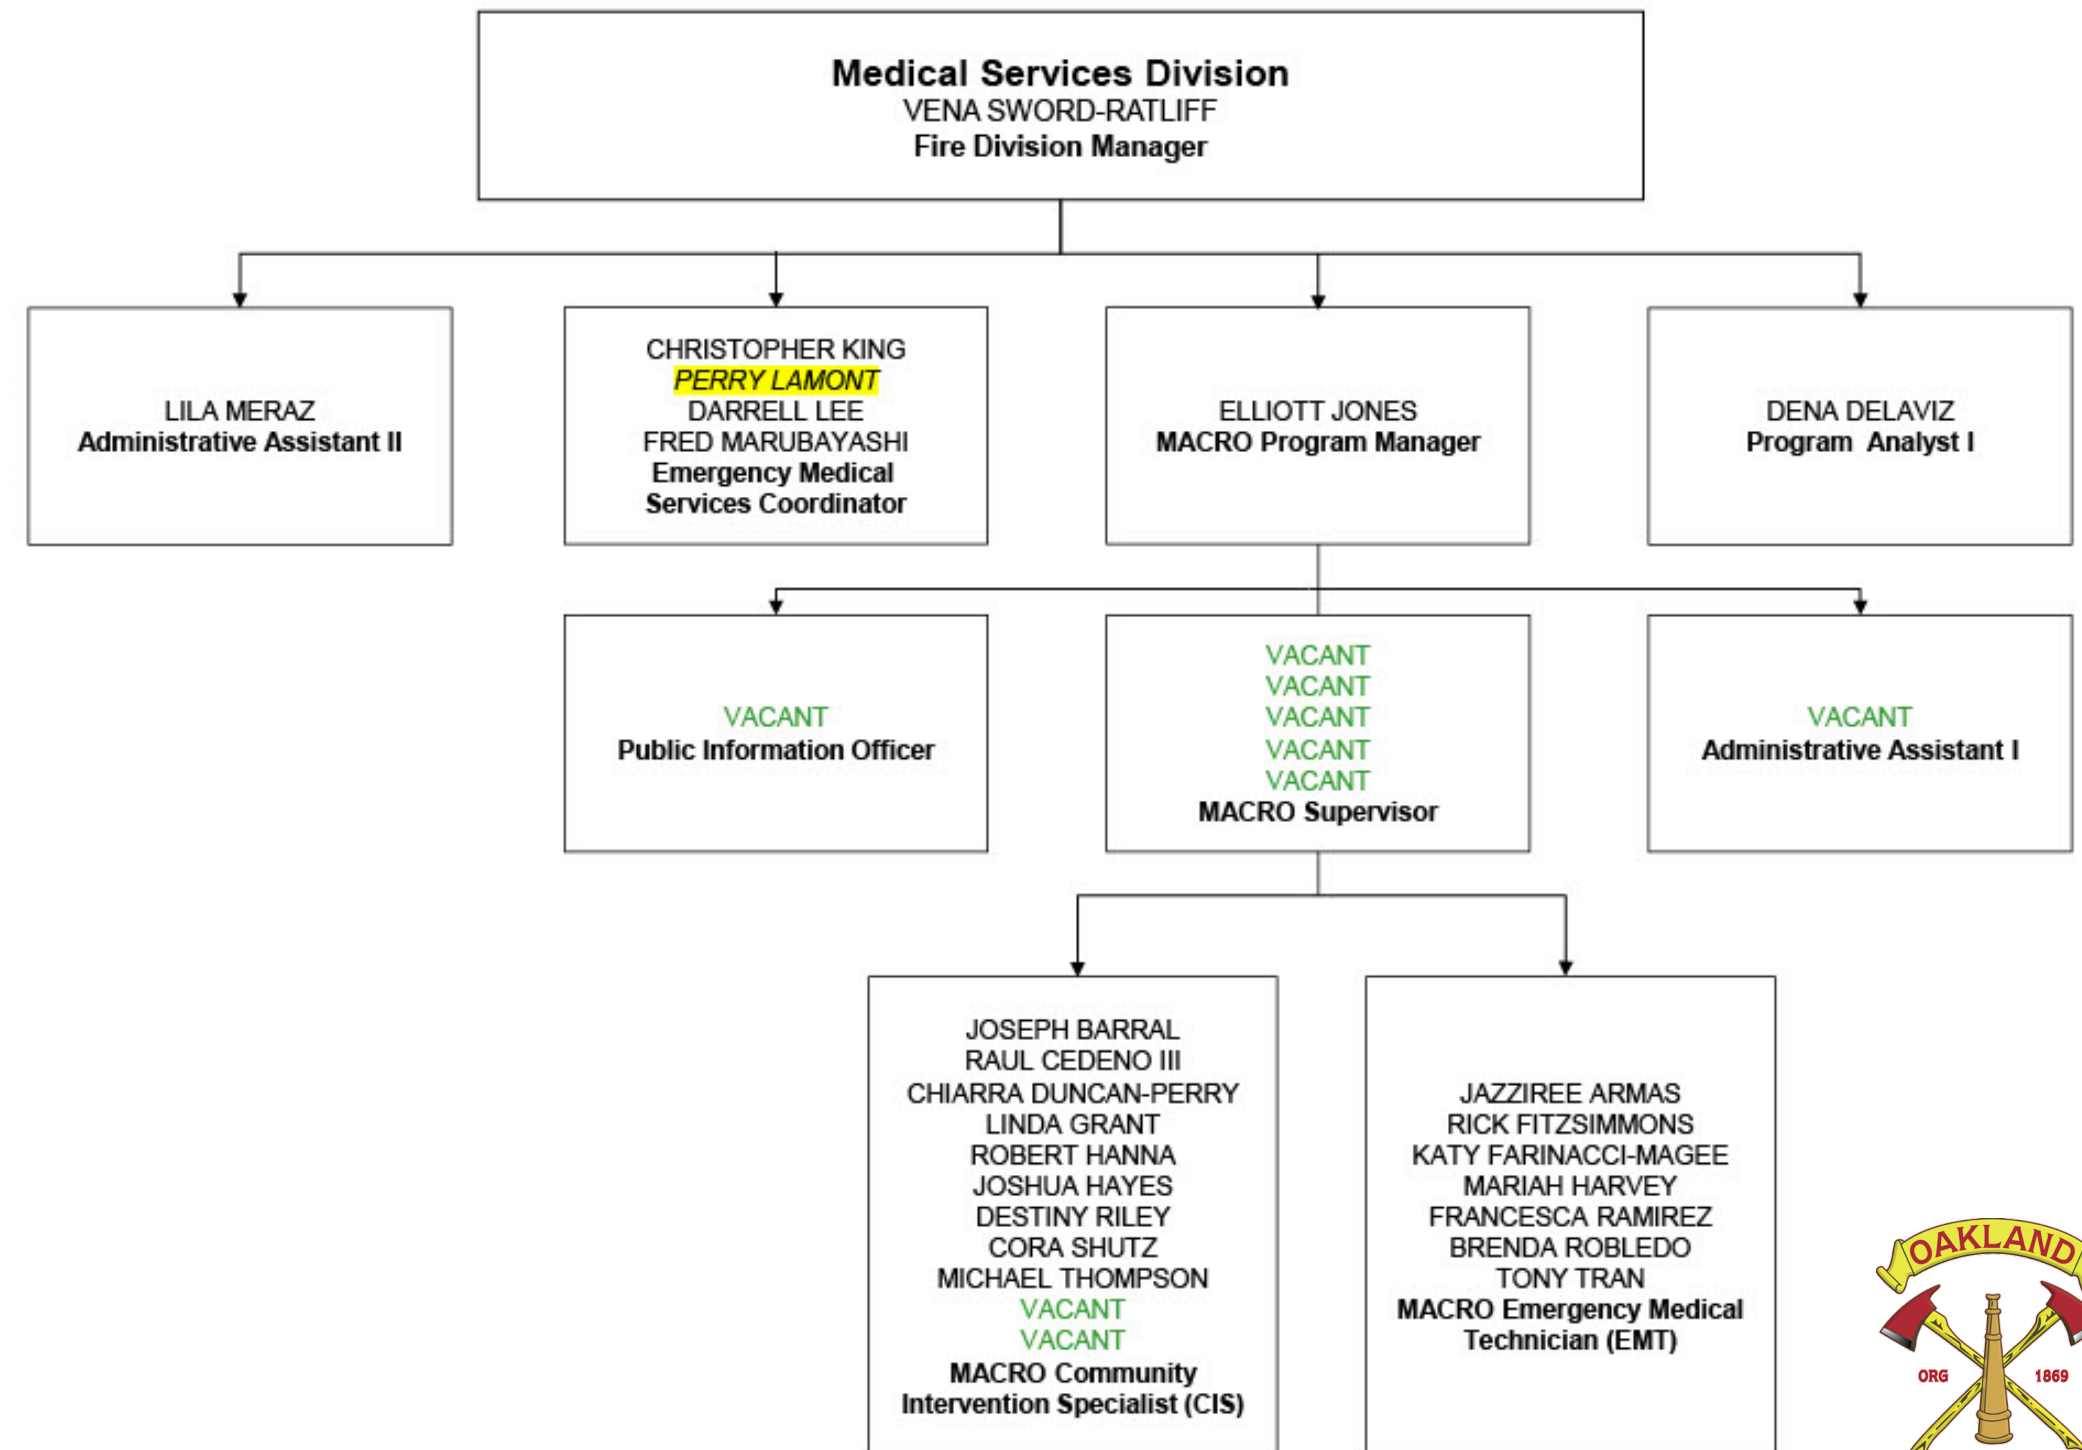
Medical Services Division
VENA SWORD-RATLIFF
Fire Division Manager

LILA MERAZ
Administrative Assistant II

CHRISTOPHER KING
PERRY LAMONT
DARRELL LEE
FRED MARUBAYASHI
Emergency Medical Services Coordinator

ELLIOTT JONES
MACRO Program Manager

DENA DELAVIZ
Program Analyst I

VACANT
Public Information Officer

VACANT
VACANT
VACANT
VACANT
VACANT
MACRO Supervisor

VACANT
Administrative Assistant I

JOSEPH BARRAL
RAUL CEDENO III
CHIARRA DUNCAN-PERRY
LINDA GRANT
ROBERT HANNA
JOSHUA HAYES
DESTINY RILEY
CORA SHUTZ
MICHAEL THOMPSON
VACANT
VACANT
MACRO Community Intervention Specialist (CIS)

JAZZIREE ARMAS
RICK FITZSIMMONS
KATY FARINACCI-MAGEE
MARIAH HARVEY
FRANCESCA RAMIREZ
BRENDA ROBLEDO
TONY TRAN
MACRO Emergency Medical Technician (EMT)

OAKLAND
ORG 1869